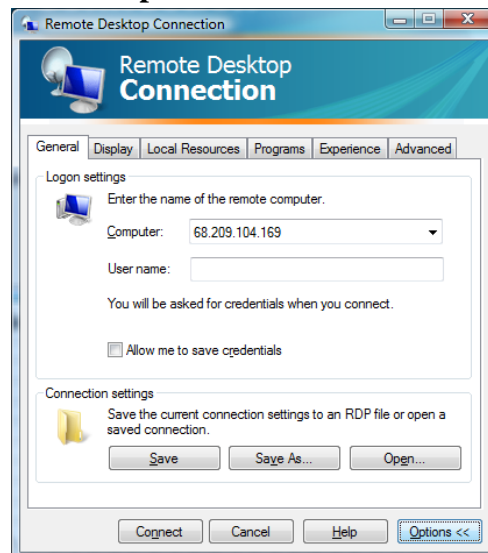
Remote Desktop Connection

Remote Desktop
Connection

General | Display | Local Resources | Programs | Experience | Advanced

Logon settings

Enter the name of the remote computer.

Computer: 68.209.104.169

User name:

You will be asked for credentials when you connect.

Allow me to save credentials

Connection settings

Save the current connection settings to an RDP file or open a saved connection.

Save | Save As... | Open...

Connect | Cancel | Help | Options <<